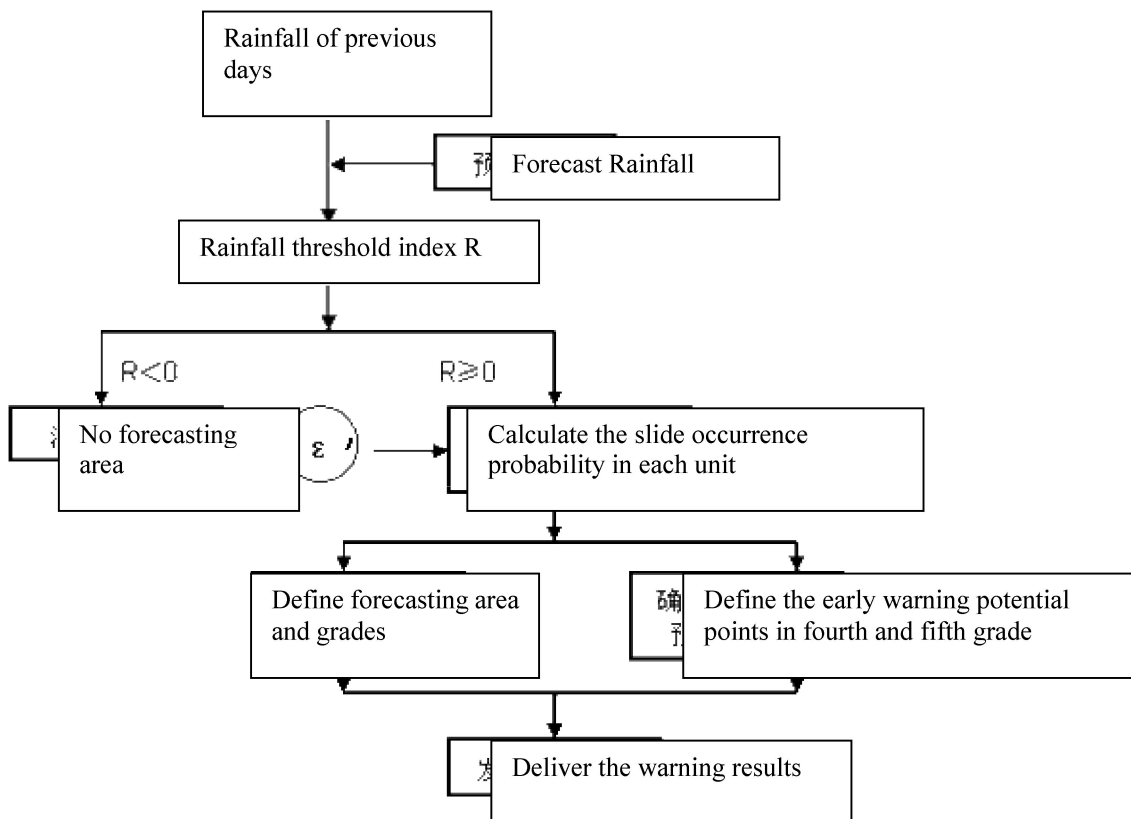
Rainfall of previous days

预

Forecast Rainfall

Rainfall threshold index R

R<0

R≥0

No forecasting area

ε '

Calculate the slide occurrence probability in each unit

Define forecasting area and grades

确

预

Define the early warning potential points in fourth and fifth grade

发

Deliver the warning results